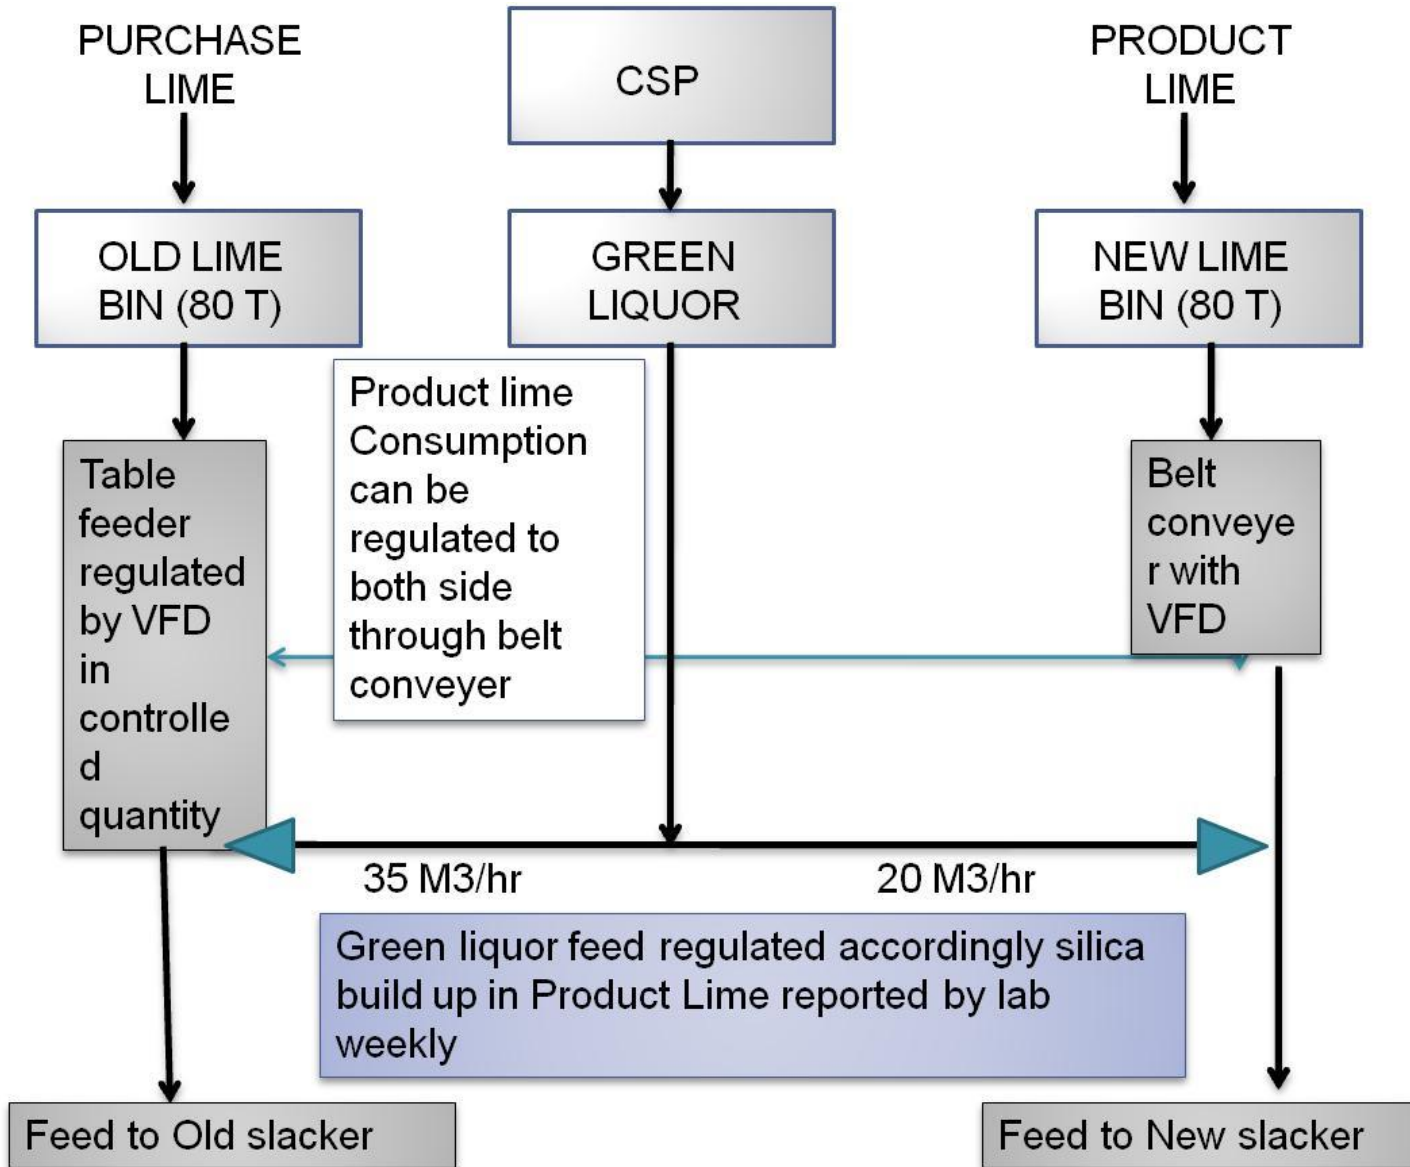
PURCHASE LIME

CSP

PRODUCT LIME

OLD LIME BIN (80 T)

GREEN LIQUOR

NEW LIME BIN (80 T)

Product lime Consumption can be regulated to both side through belt conveyer

Table feeder regulated by VFD in controlle d quantity

Belt conveye r with VFD

35 M3/hr

20 M3/hr

Green liquor feed regulated accordingly silica build up in Product Lime reported by lab weekly

Feed to Old slacker

Feed to New slacker